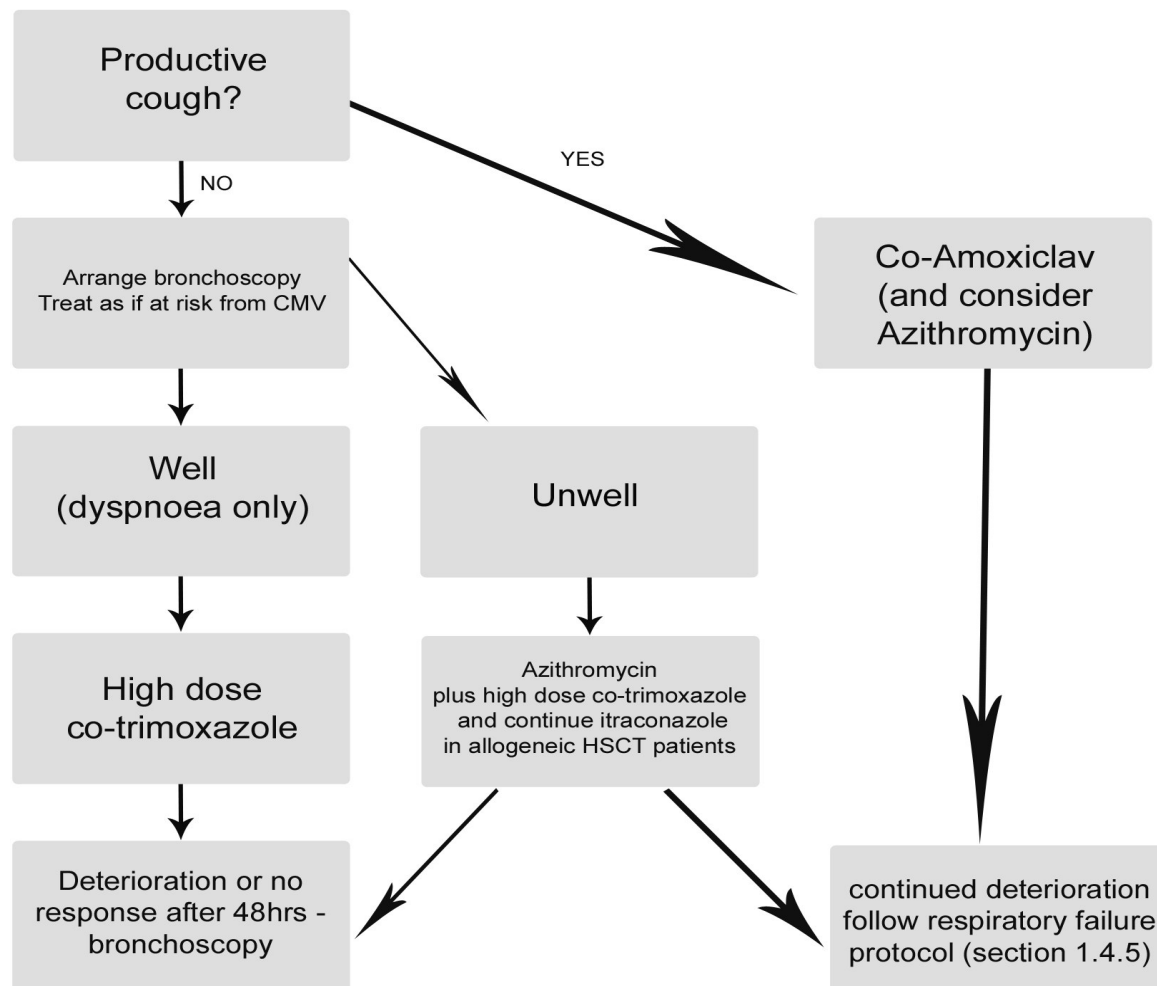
Productive cough?

YES

NO

Arrange bronchoscopy
Treat as if at risk from CMV

Co-Amoxiclav (and consider Azithromycin)

Well (dyspnoea only)

Unwell

High dose co-trimoxazole

Azithromycin plus high dose co-trimoxazole and continue itraconazole in allogeneic HSCT patients

Deterioration or no response after 48hrs - bronchoscopy

continued deterioration follow respiratory failure protocol (section 1.4.5)